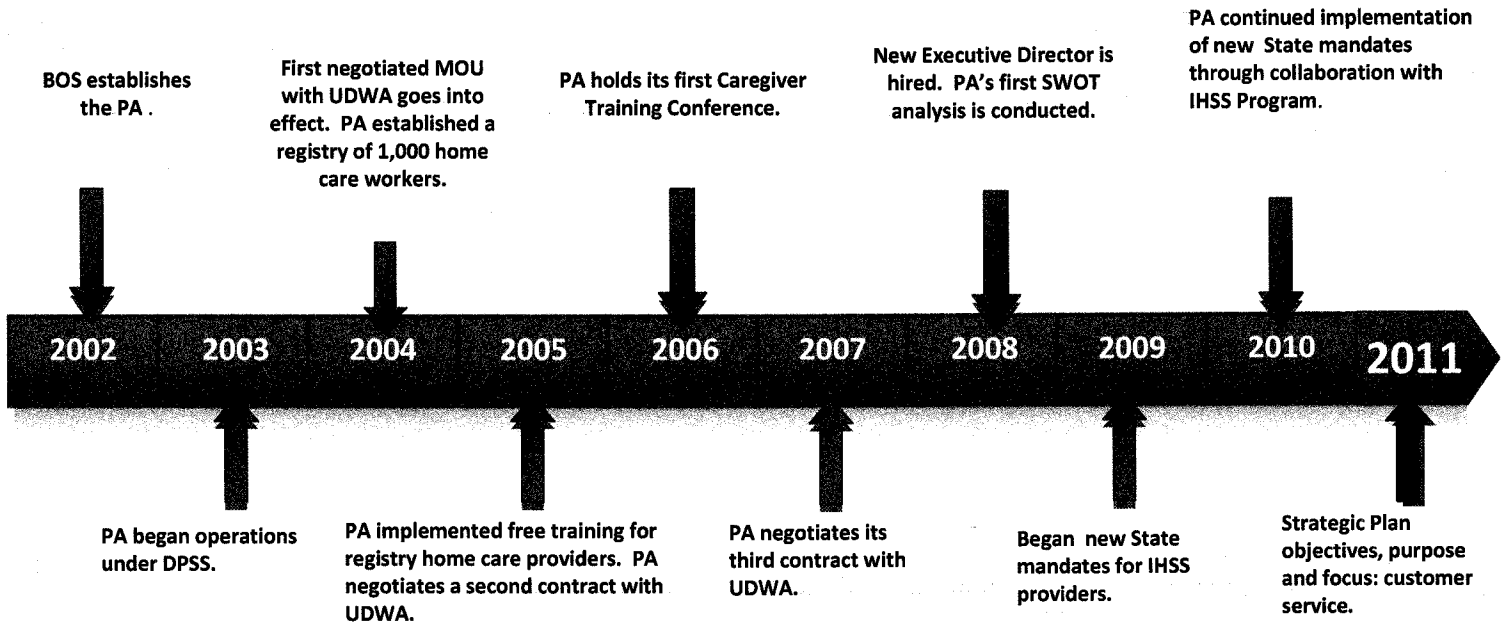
BOS establishes the PA .

First negotiated MOU with UDWA goes into effect. PA established a registry of 1,000 home care workers.

PA holds its first Caregiver Training Conference.

New Executive Director is hired. PA's first SWOT analysis is conducted.

PA continued implementation of new State mandates through collaboration with IHSS Program.

2002 2003 2004 2005 2006 2007 2008 2009 2010 2011

PA began operations under DPSS.

PA implemented free training for registry home care providers. PA negotiates a second contract with UDWA.

PA negotiates its third contract with UDWA.

Began new State mandates for IHSS providers.

Strategic Plan objectives, purpose and focus: customer service.